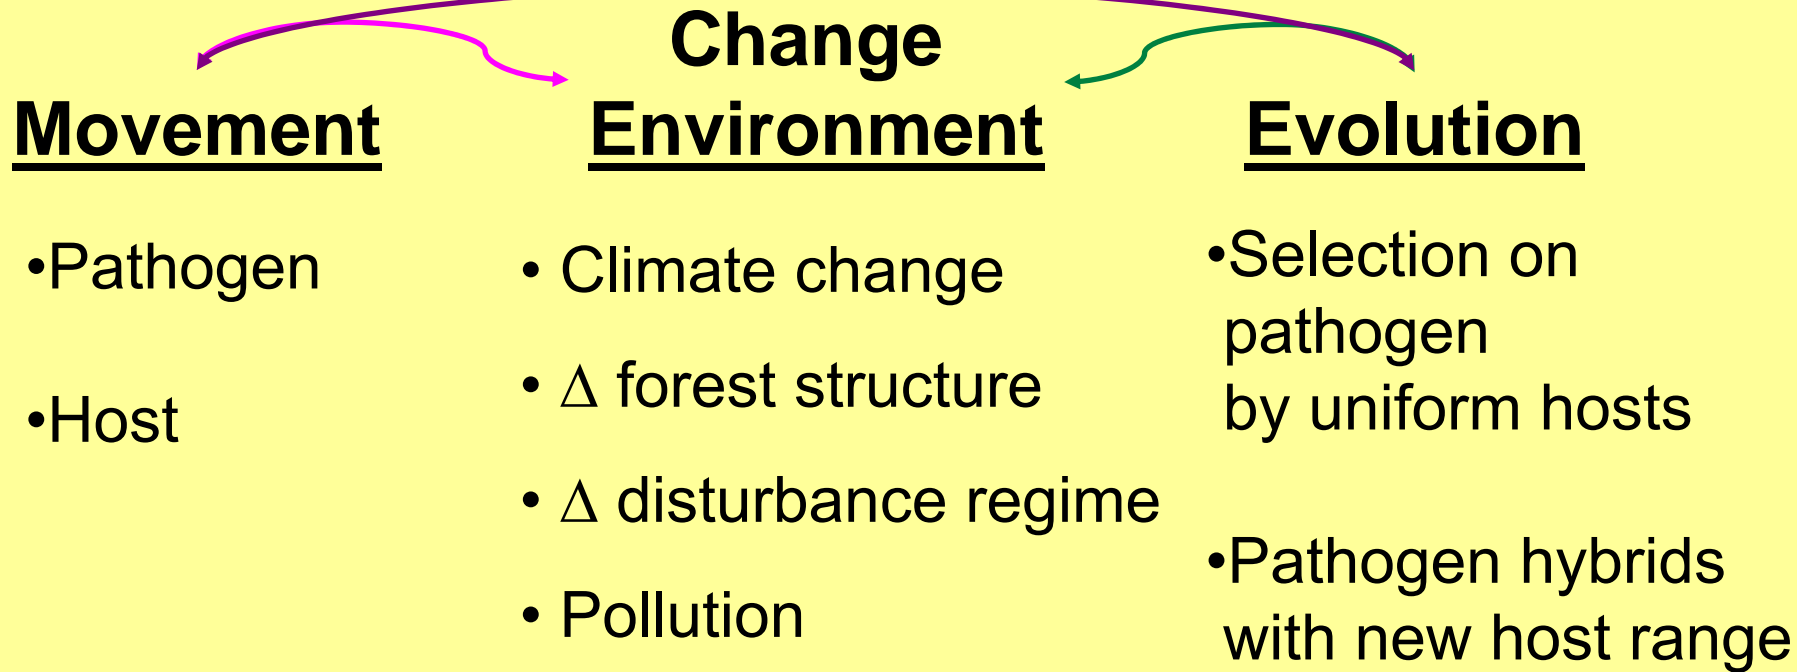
Change

Movement

•Pathogen

•Host

Environment

• Climate change

• $\Delta$ forest structure

• $\Delta$ disturbance regime

• Pollution

Evolution

•Selection on pathogen by uniform hosts

•Pathogen hybrids with new host range